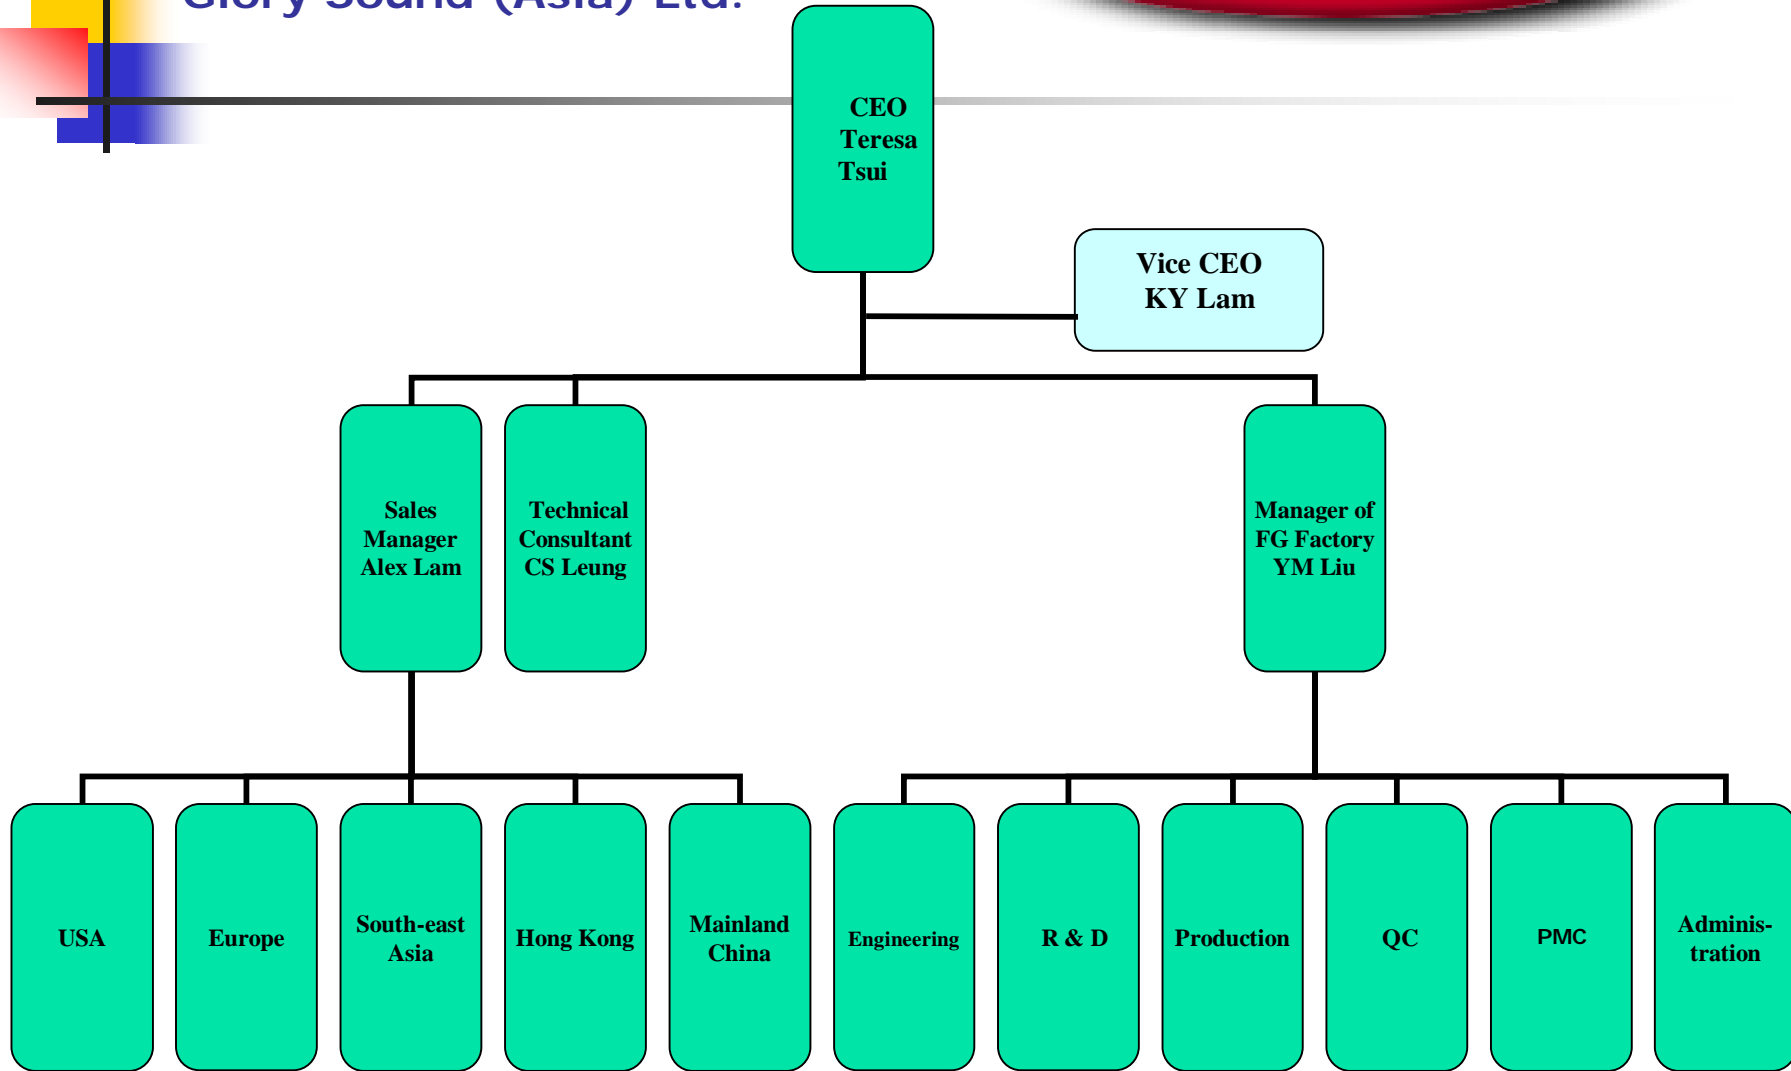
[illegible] Sound (Asia) Ltd.

CEO
Teresa
Tsui

Vice CEO
KY Lam

Sales Manager Alex Lam

Technical Consultant CS Leung

Manager of FG Factory YM Liu

USA

Europe

South-east Asia

Hong Kong

Mainland China

Engineering

R & D

Production

QC

PMC

Adminis-tration